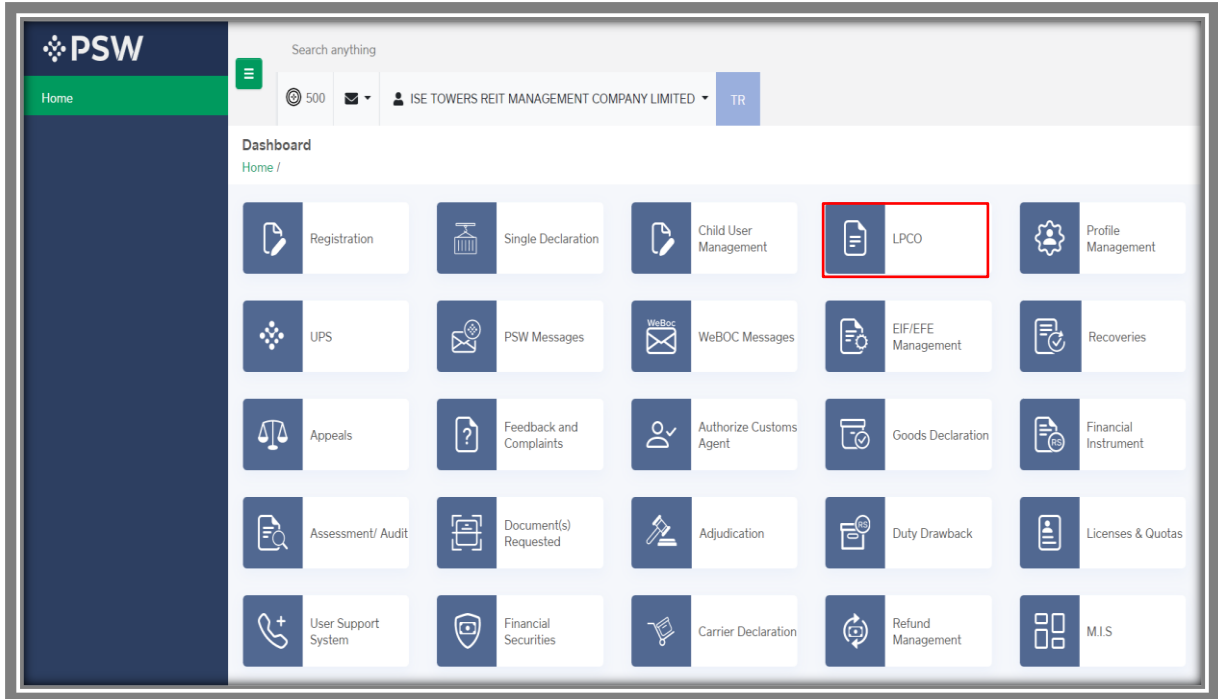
PSW

Home

Search anything

500

ISE TOWERS REIT MANAGEMENT COMPANY LIMITED

TR

Dashboard

Home /

Registration

Single Declaration

Child User Management

LPCO

Profile Management

UPS

PSW Messages

WeBoc

WeBOC Messages

EIF/EFE Management

Recoveries

Appeals

Feedback and Complaints

Authorize Customs Agent

Goods Declaration

Financial Instrument

Assessment/ Audit

Document(s) Requested

Adjudication

Duty Drawback

Licenses & Quotas

User Support System

Financial Securities

Carrier Declaration

Refund Management

M.I.S